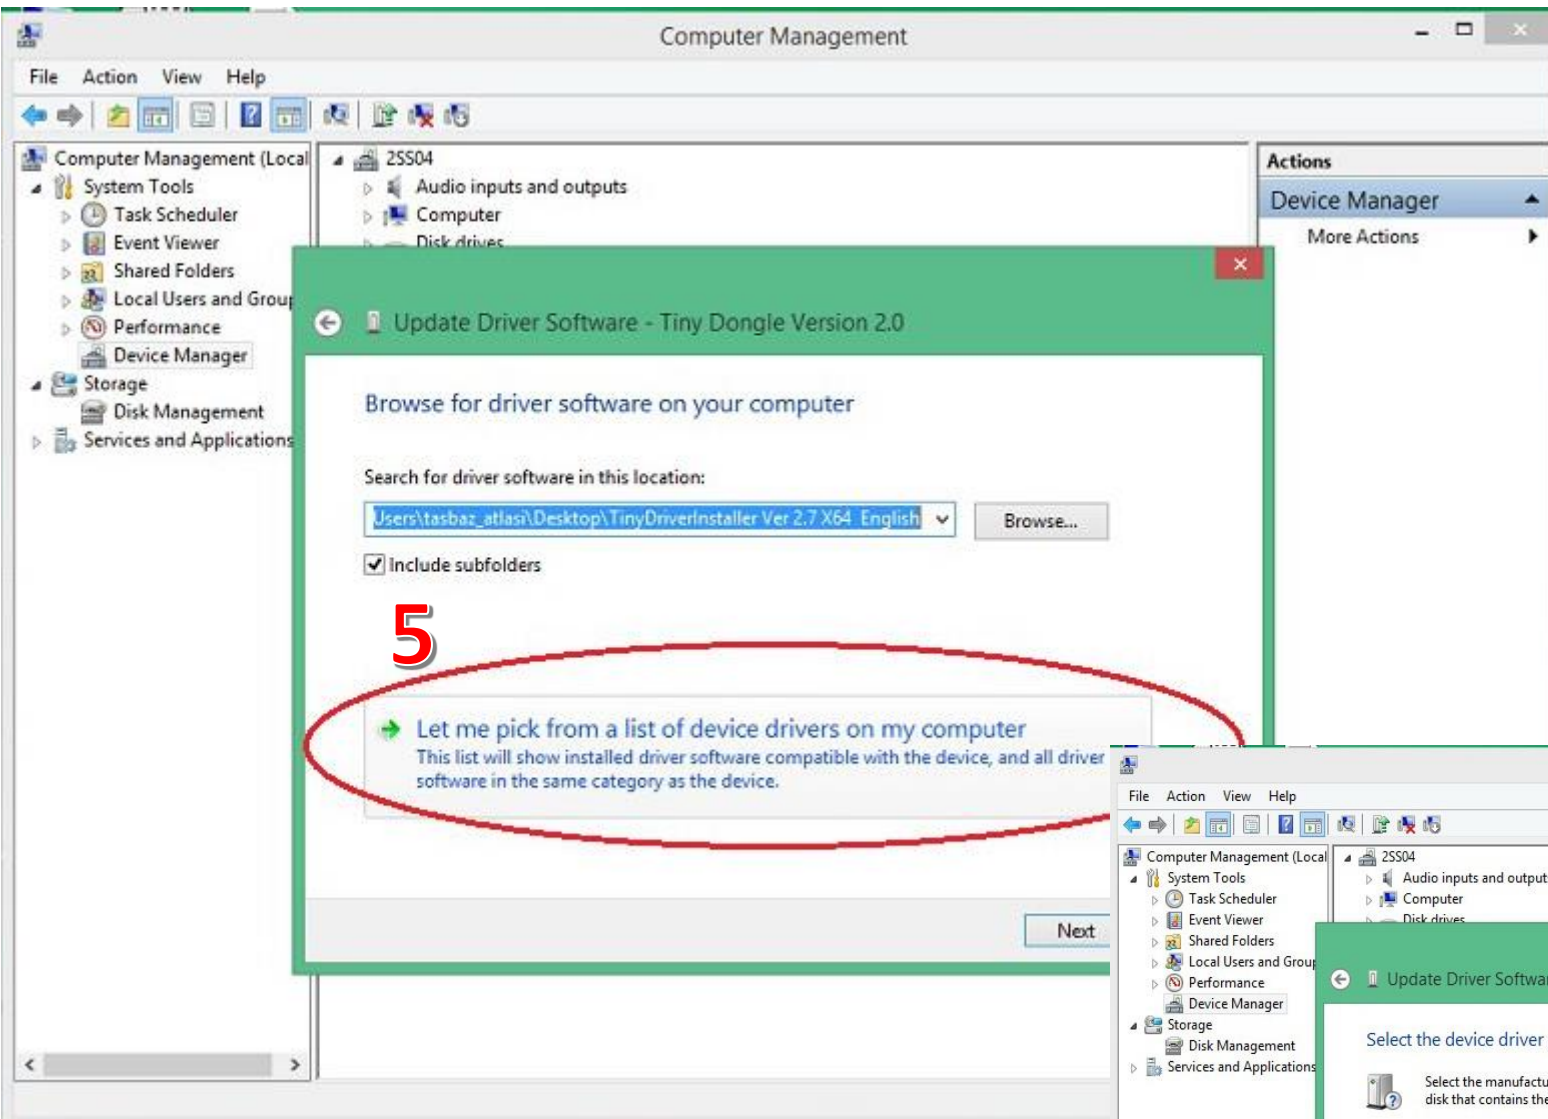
Computer Management

File Action View Help

Computer Management (Local
System Tools
Task Scheduler
Event Viewer
Shared Folders
Local Users and Grou
Performance
Device Manager
Storage
Disk Management
Services and Applications

2SS04
Audio inputs and outputs
Computer
Disk drives

Actions
Device Manager
More Actions

Update Driver Software - Tiny Dongle Version 2.0

Browse for driver software on your computer

Search for driver software in this location:

Users\tasbaz_atlasi\Desktop\TinyDriverInstaller Ver 2.7 X64 English

Browse...

Include subfolders

5

Let me pick from a list of device drivers on my computer
This list will show installed driver software compatible with the device, and all driver software in the same category as the device.

Next

File Action View Help

Computer Management (Local
System Tools
Task Scheduler
Event Viewer
Shared Folders
Local Users and Grou
Performance
Device Manager
Storage
Disk Management
Services and Applications

2SS04
Audio inputs and output
Computer
Disk drives

Update Driver Softwa

Select the device driver

Select the manufactu
disk that contains the